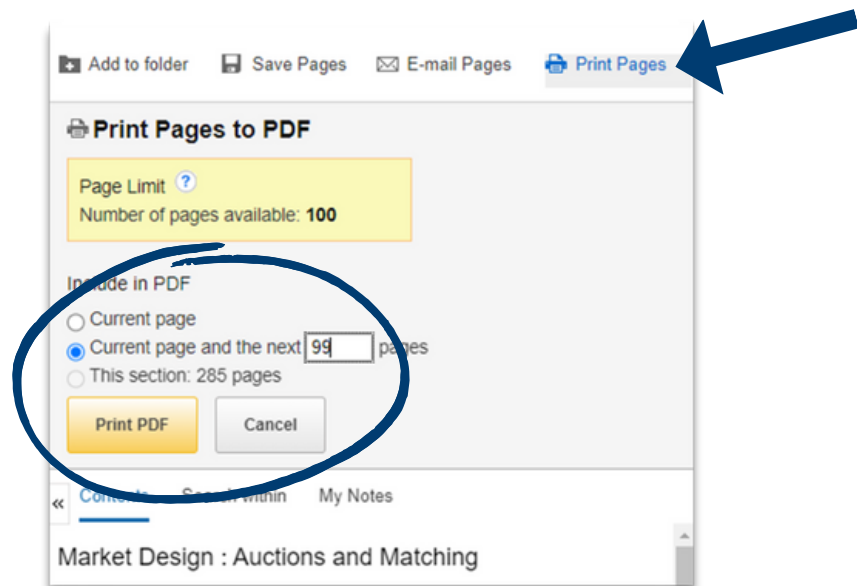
Add to folder Save Pages E-mail Pages Print Pages

Print Pages to PDF

Page Limit ?
Number of pages available: **100**

Include in PDF
Current page
Current page and the next 99 pages
This section: 285 pages

Print PDF Cancel

« Contents Search within My Notes

Market Design : Auctions and Matching